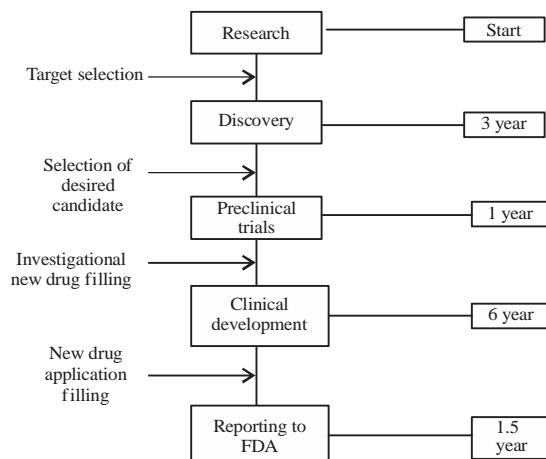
Research

Start

Target selection

Discovery

3 year

Selection of desired candidate

Preclinical trials

1 year

Investigational new drug filling

Clinical development

6 year

New drug application filling

Reporting to FDA

1.5 year